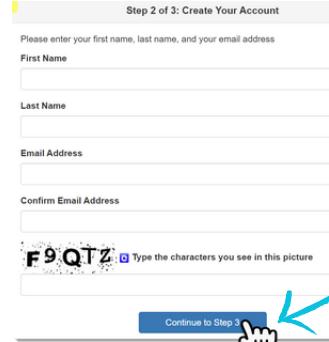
Step 2 of 3: Create Your Account

Please enter your first name, last name, and your email address

First Name

Last Name

Email Address

Confirm Email Address

F9QTZ Type the characters you see in this picture

Continue to Step 3